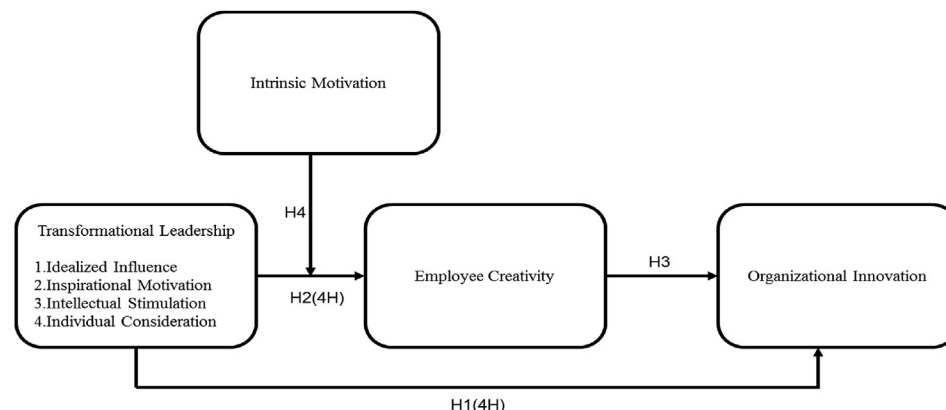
Intrinsic Motivation

H4

Transformational Leadership

1.Idealized Influence
2.Inspirational Motivation
3.Intellectual Stimulation
4.Individual Consideration

H2(4H)

Employee Creativity

H3

Organizational Innovation

H1(4H)